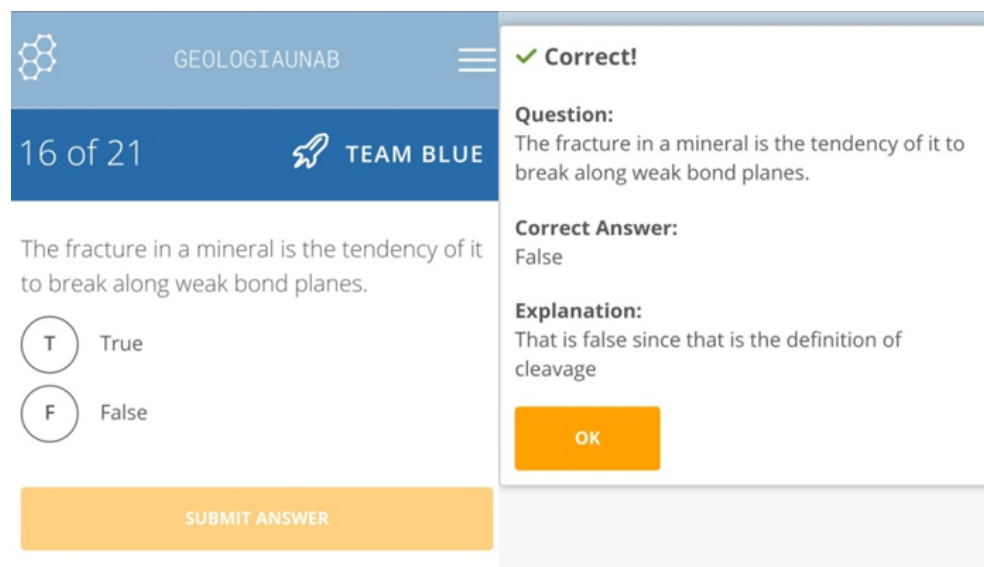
GEOLOGIAUNAB

16 of 21

TEAM BLUE

The fracture in a mineral is the tendency of it to break along weak bond planes.

T True

F False

SUBMIT ANSWER

✓ Correct!

Question:
The fracture in a mineral is the tendency of it to break along weak bond planes.

Correct Answer:
False

Explanation:
That is false since that is the definition of cleavage

OK